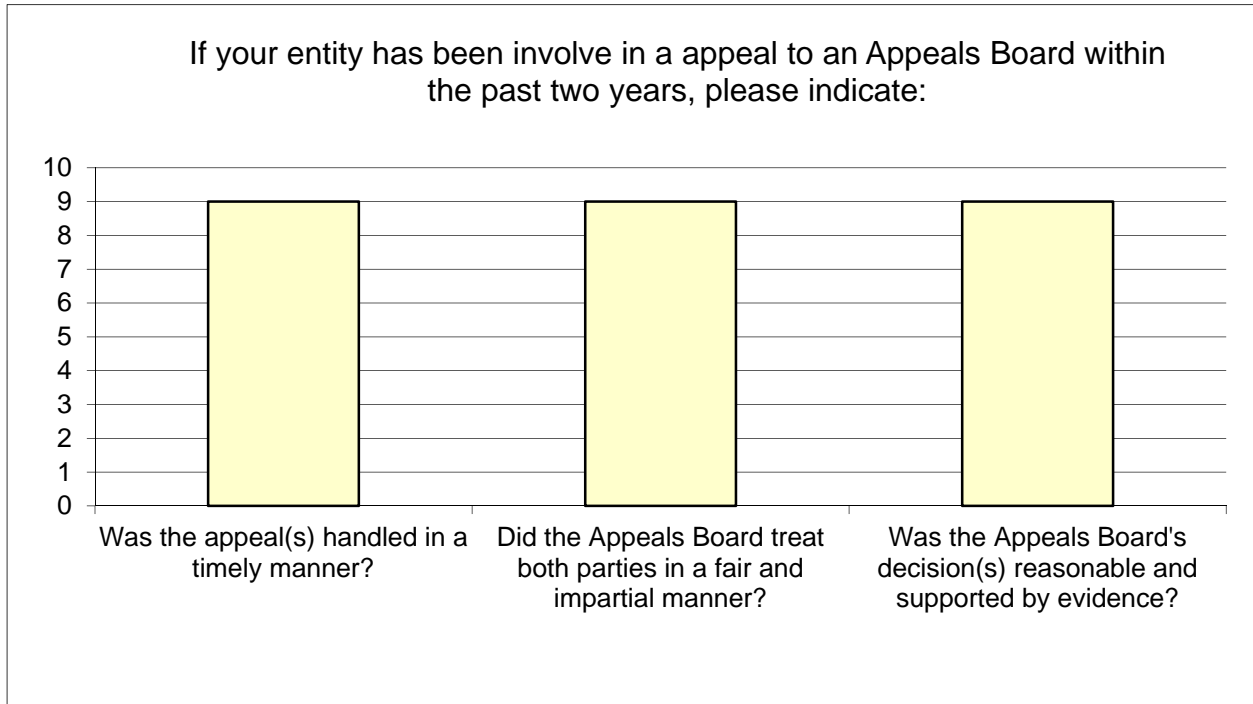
If your entity has been involve in a appeal to an Appeals Board within the past two years, please indicate:

10
9
8
7
6
5
4
3
2
1
0

Was the appeal(s) handled in a timely manner?

Did the Appeals Board treat both parties in a fair and impartial manner?

Was the Appeals Board's decision(s) reasonable and supported by evidence?